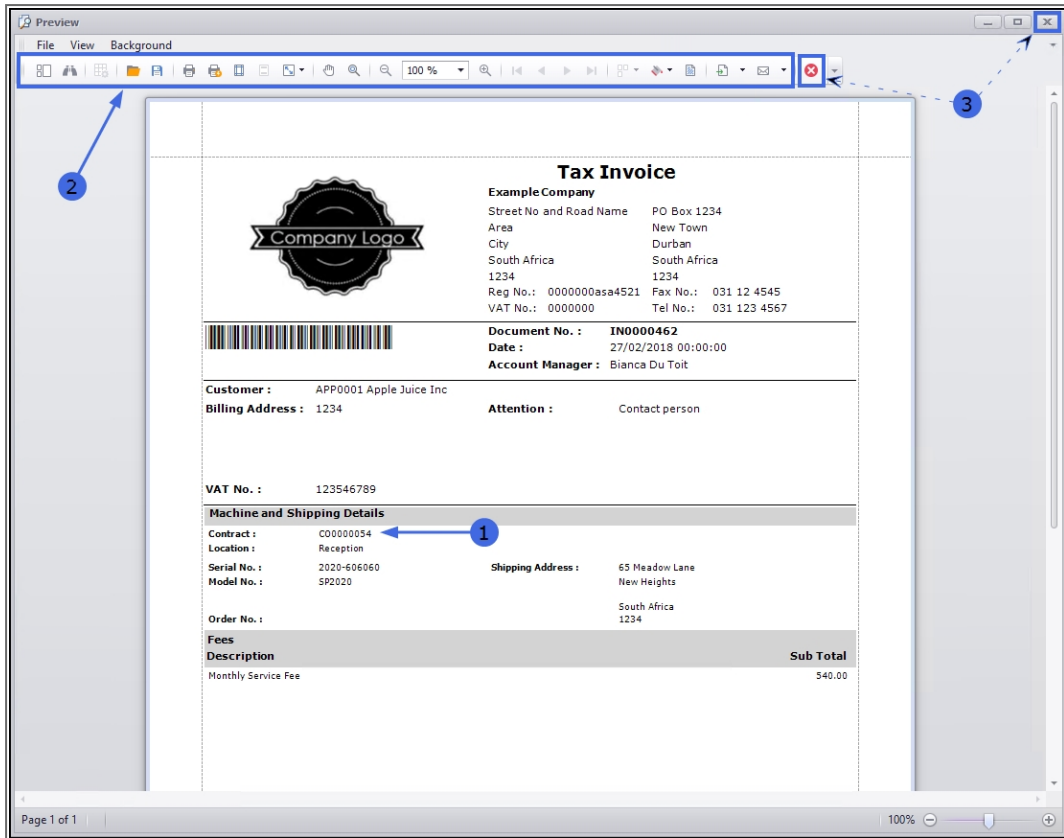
Preview

File View Background

100 %

Tax Invoice

Example Company

Company Logo

Street No and Road Name
Area
City
South Africa
1234
Reg No.: 0000000asa4521
VAT No.: 0000000

PO Box 1234
New Town
Durban
South Africa
1234
Fax No.: 031 12 4545
Tel No.: 031 123 4567

Document No. : IN0000462
Date : 27/02/2018 00:00:00
Account Manager : Bianca Du Toit

Customer : APP0001 Apple Juice Inc
Billing Address : 1234

Attention : Contact person

VAT No. : 123546789

Machine and Shipping Details

Contract : C00000054
Location : Reception

Serial No. : 2020-606060
Model No. : SP2020

Shipping Address : 65 Meadow Lane
New Heights

South Africa
1234

Order No. :

Fees

| Description | Sub Total |
|---|---|
| Monthly Service Fee | 540.00 |

1

2

3

Page 1 of 1

100%